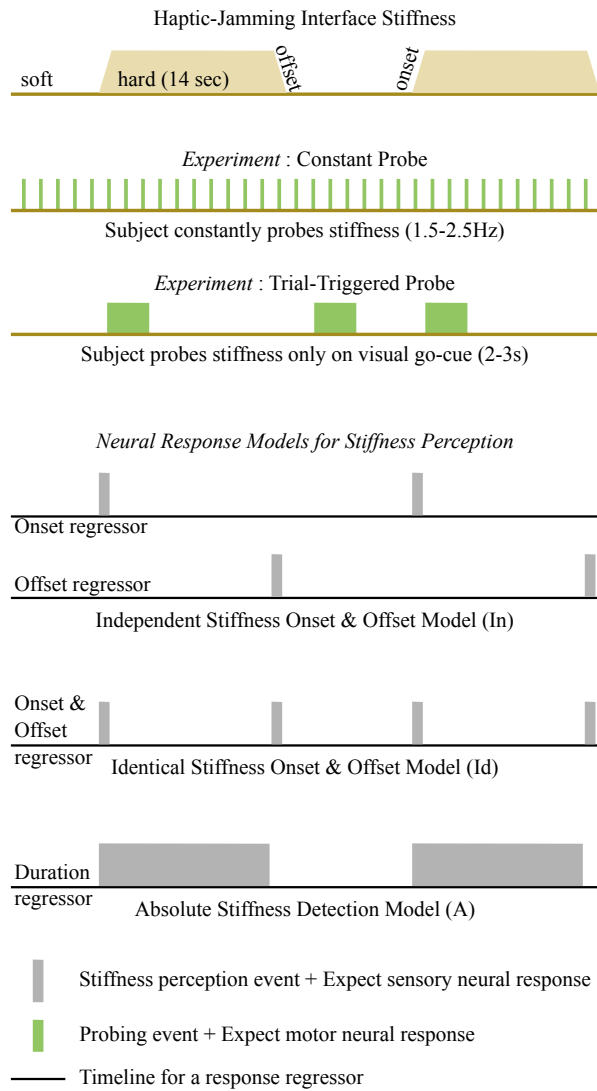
Haptic-Jamming Interface Stiffness

soft hard (14 sec) offset onset

*Experiment* : Constant Probe

Subject constantly probes stiffness (1.5-2.5Hz)

*Experiment* : Trial-Triggered Probe

Subject probes stiffness only on visual go-cue (2-3s)

*Neural Response Models for Stiffness Perception*

Onset regressor

Offset regressor

Independent Stiffness Onset & Offset Model (In)

Onset & Offset regressor

Identical Stiffness Onset & Offset Model (Id)

Duration regressor

Absolute Stiffness Detection Model (A)

Stiffness perception event + Expect sensory neural response

Probing event + Expect motor neural response

Timeline for a response regressor